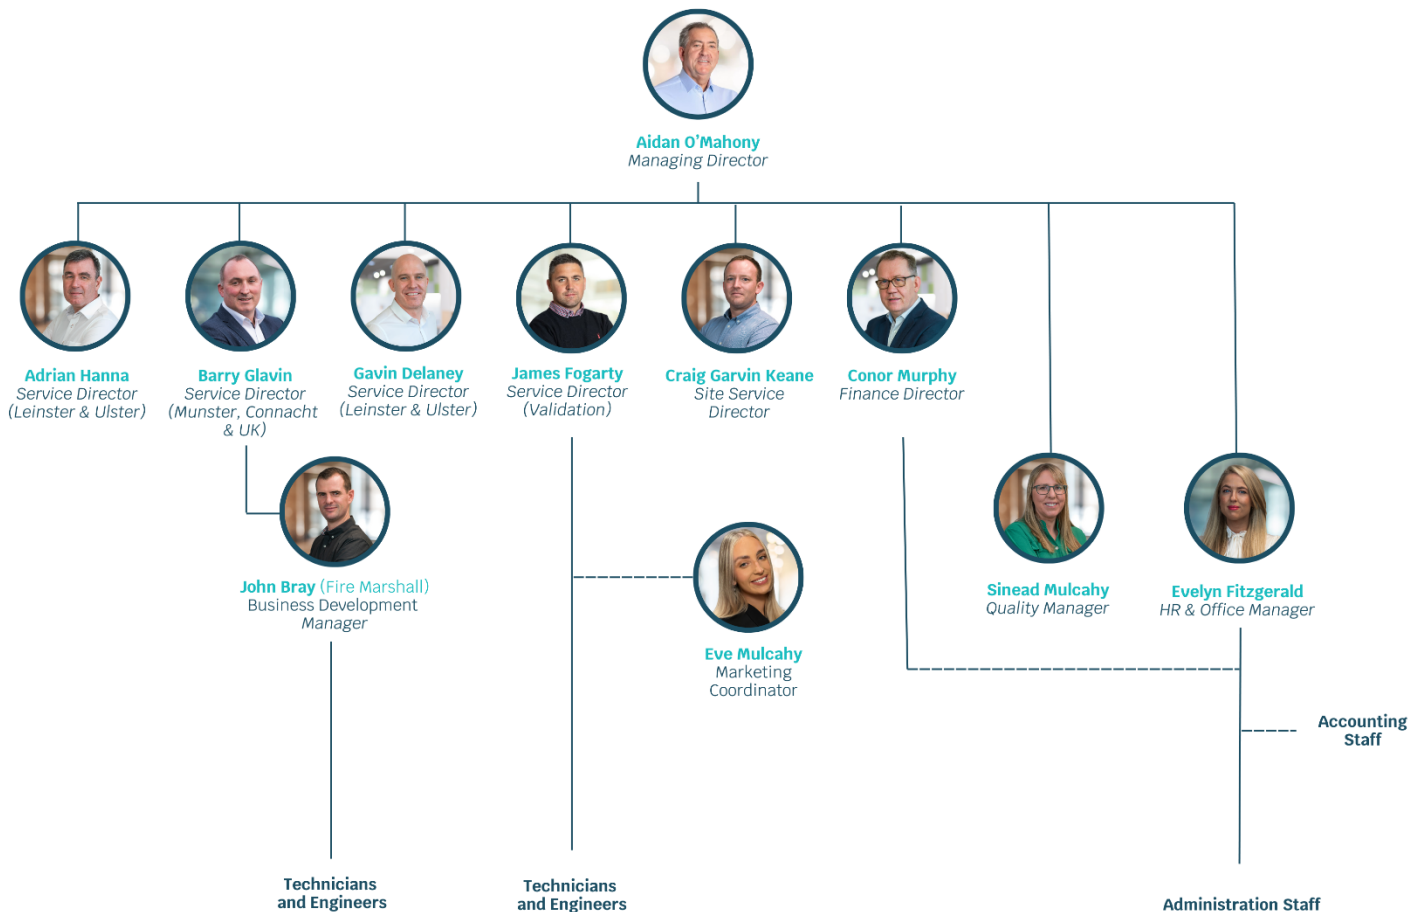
Aidan O'Mahony
Managing Director

Adrian Hanna
Service Director
(Leinster & Ulster)

Barry Glavin
Service Director
(Munster, Connacht & UK)

Gavin Delaney
Service Director
(Leinster & Ulster)

James Fogarty
Service Director
(Validation)

Craig Garvin Keane
Site Service Director

Conor Murphy
Finance Director

John Bray (Fire Marshall)
Business Development Manager

Eve Mulcahy
Marketing Coordinator

Sinead Mulcahy
Quality Manager

Evelyn Fitzgerald
HR & Office Manager

Accounting Staff

Technicians and Engineers

Technicians and Engineers

Administration Staff